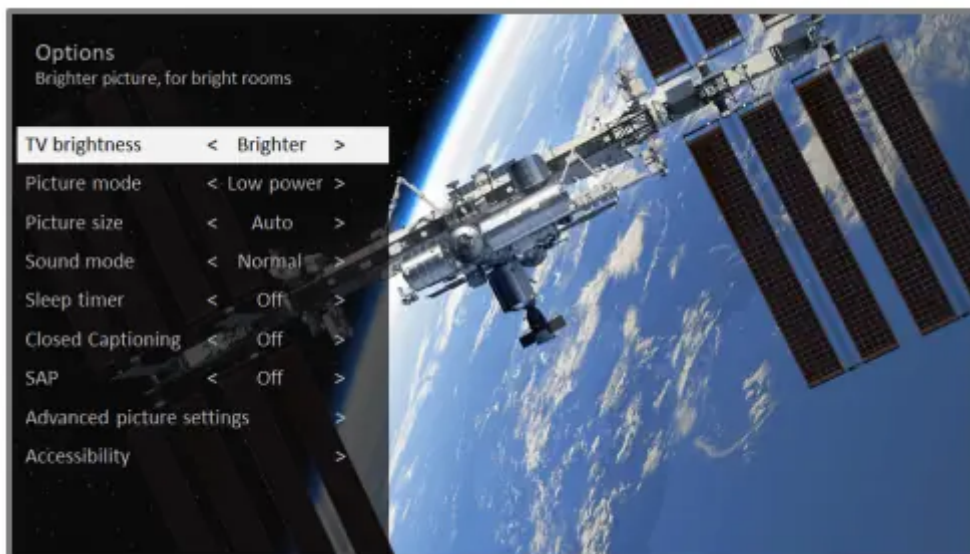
Options
Brighter picture, for bright rooms

| | |
|---|---|
| TV brightness | < Brighter > |
| Picture mode | < Low power > |
| Picture size | < Auto > |
| Sound mode | < Normal > |
| Sleep timer | < Off > |
| Closed Captioning | < Off > |
| SAP | < Off > |
| Advanced picture settings | > |
| Accessibility | > |